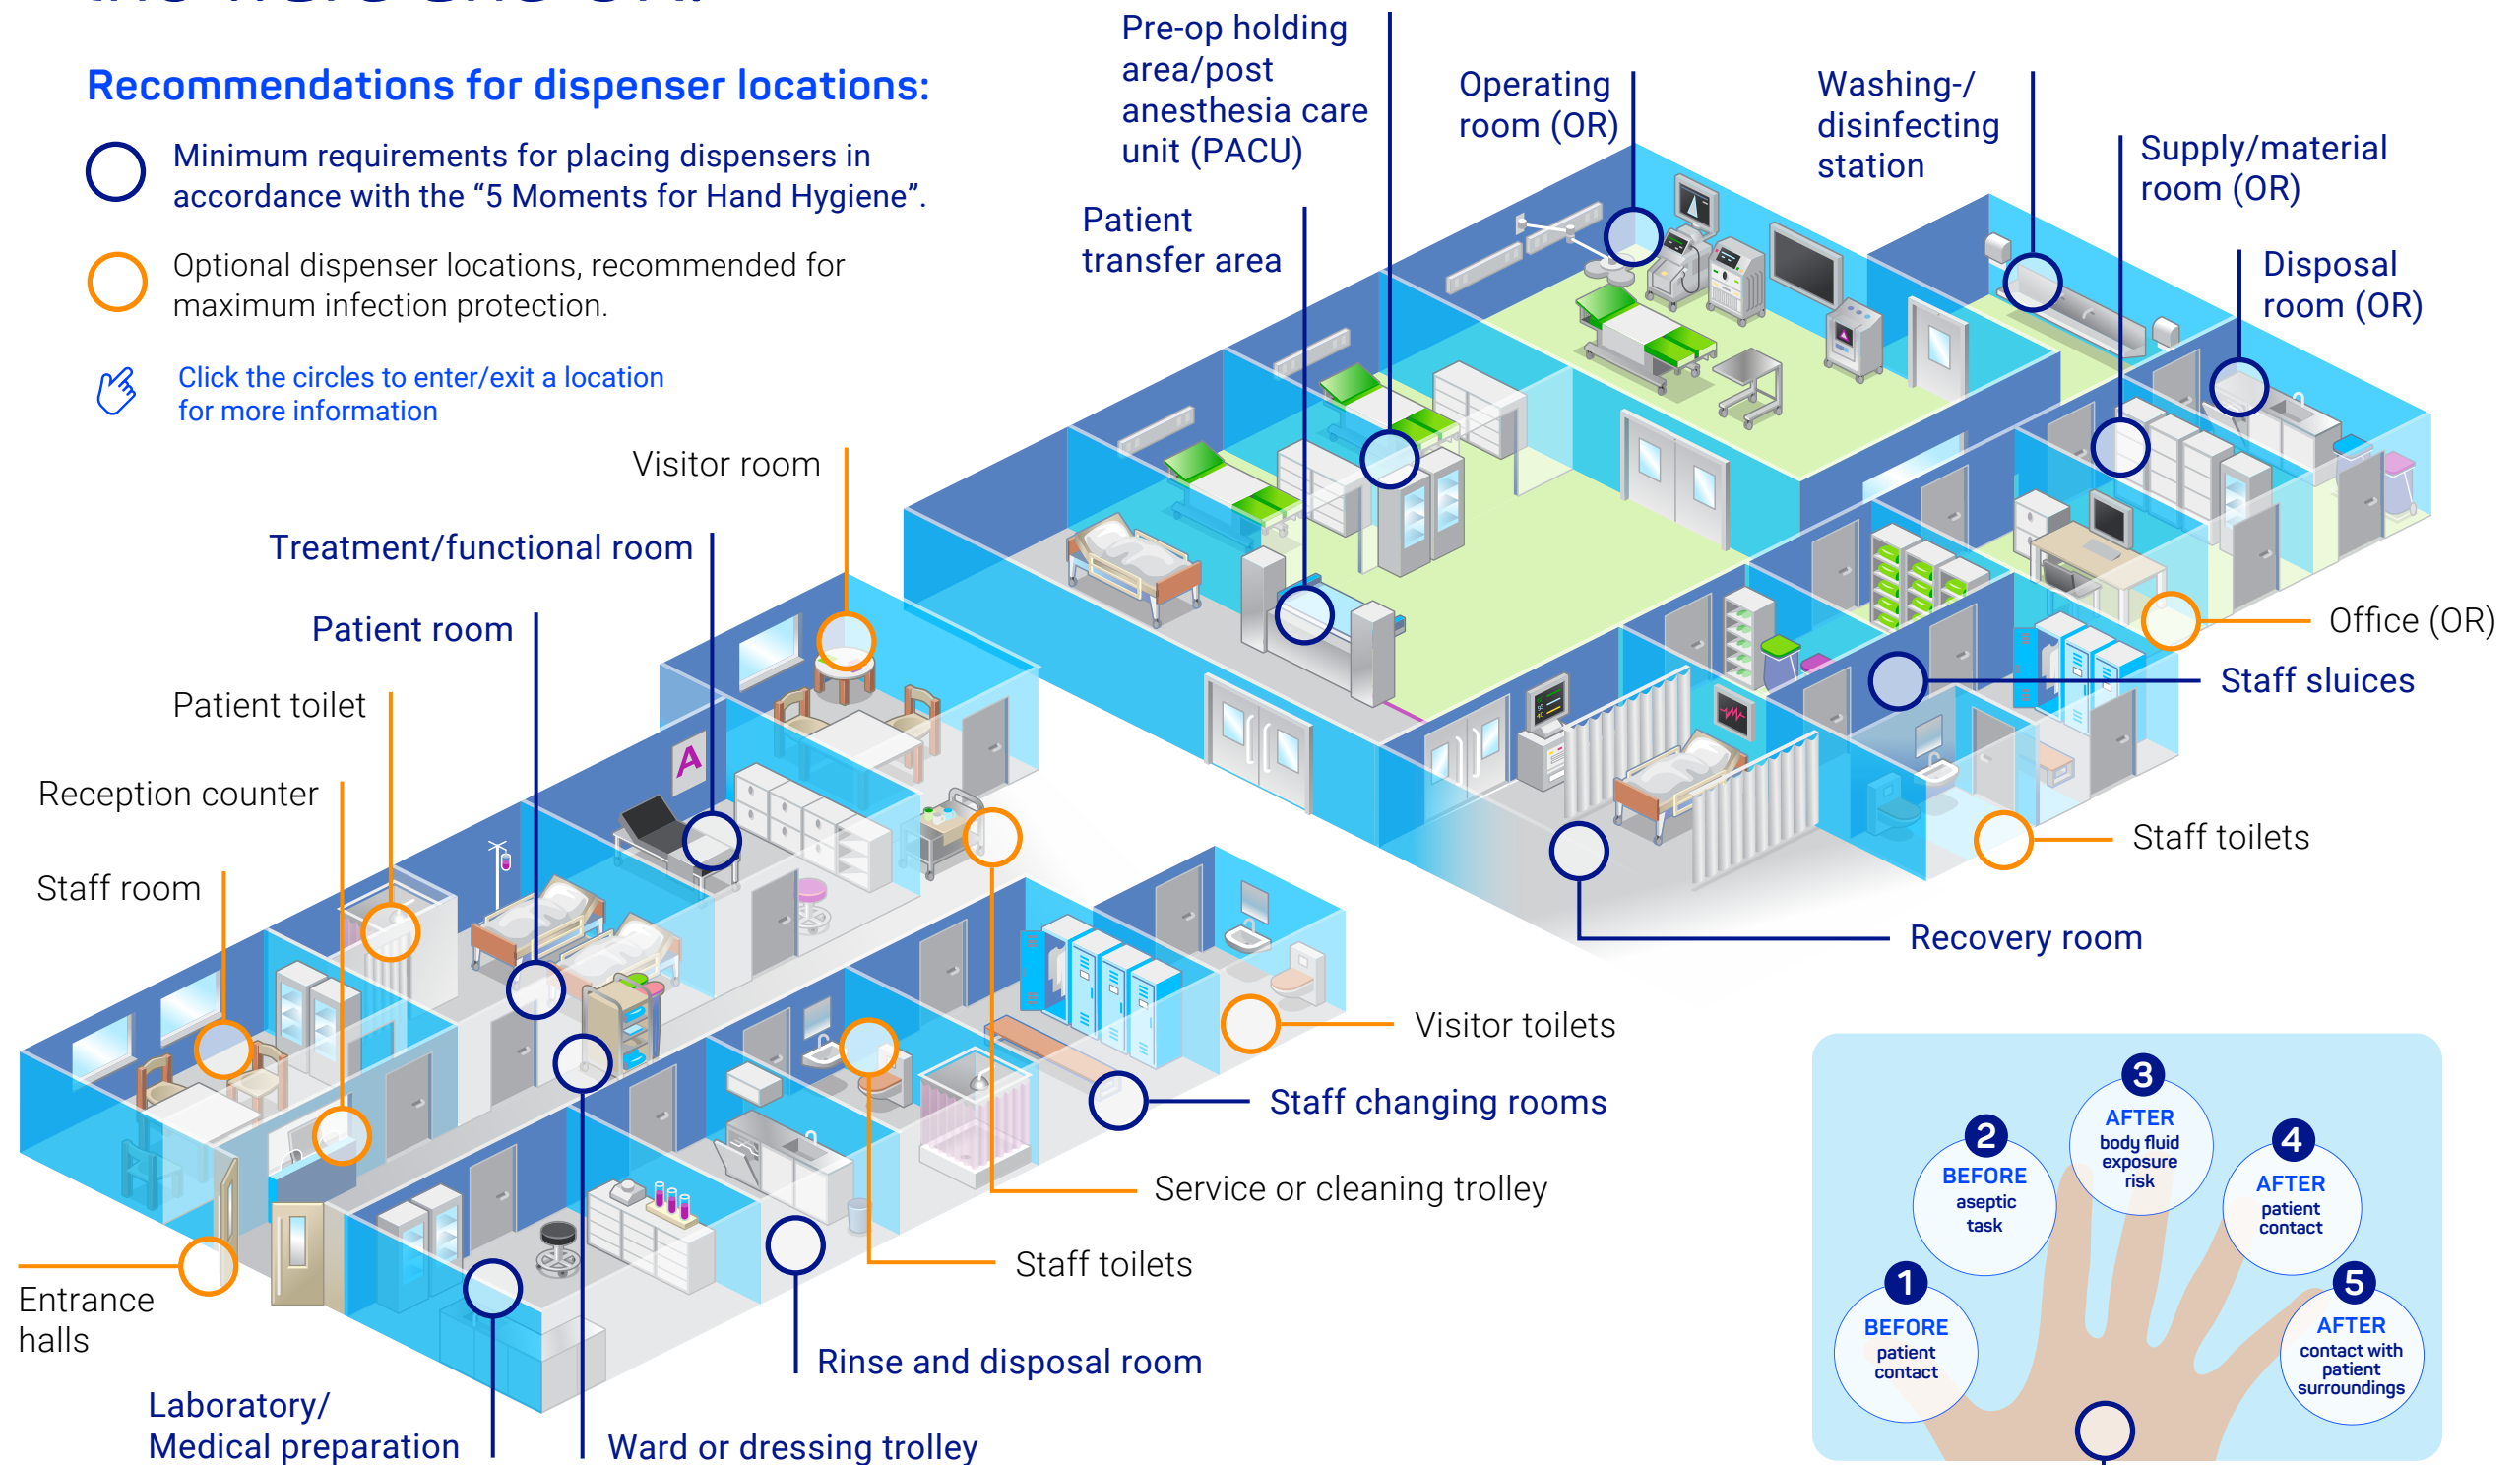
Recommendations for dispenser locations:

Minimum requirements for placing dispensers in accordance with the “5 Moments for Hand Hygiene”.

Optional dispenser locations, recommended for maximum infection protection.

Click the circles to enter/exit a location for more information

Pre-op holding area/post anesthesia care unit (PACU)

Operating room (OR)

Washing-/ disinfecting station

Supply/material room (OR)

Disposal room (OR)

Patient transfer area

Visitor room

Treatment/functional room

Patient room

Patient toilet

Reception counter

Staff room

Office (OR)

Staff sluices

Staff toilets

Recovery room

Visitor toilets

Staff changing rooms

Service or cleaning trolley

Staff toilets

Rinse and disposal room

Entrance halls

Laboratory/ Medical preparation

Ward or dressing trolley

A

1 BEFORE patient contact

2 BEFORE aseptic task

3 AFTER body fluid exposure risk

4 AFTER patient contact

5 AFTER contact with patient surroundings